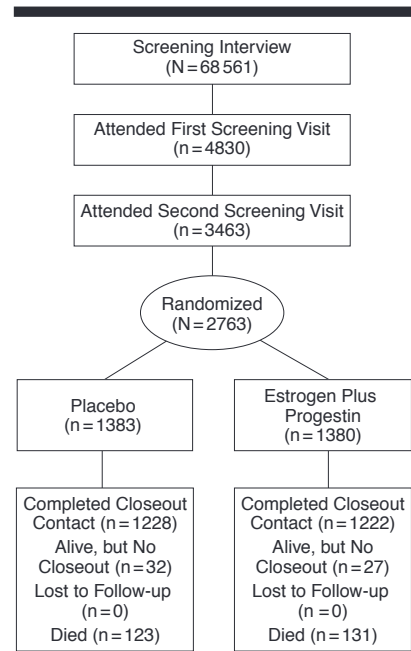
Screening Interview
(N = 68 561)

Attended First Screening Visit
(n = 4830)

Attended Second Screening Visit
(n = 3463)

Randomized
(N = 2763)

Placebo
(n = 1383)

Estrogen Plus Progestin
(n = 1380)

Completed Closeout Contact (n = 1228)
Alive, but No Closeout (n = 32)
Lost to Follow-up (n = 0)
Died (n = 123)

Completed Closeout Contact (n = 1222)
Alive, but No Closeout (n = 27)
Lost to Follow-up (n = 0)
Died (n = 131)